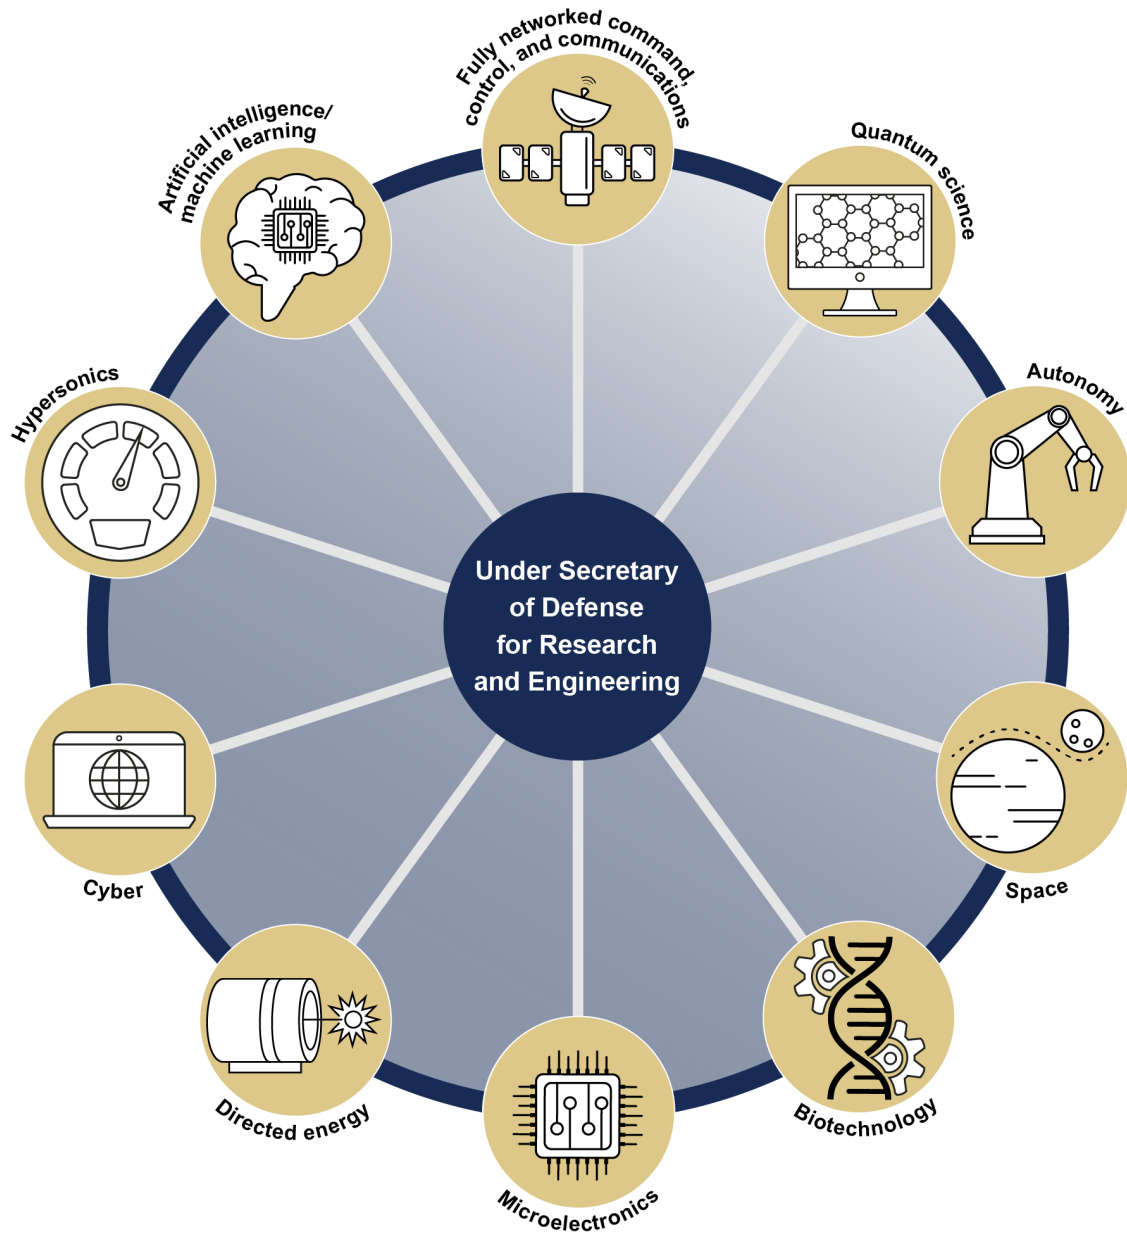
Fully networked command, control, and communications

Quantum science

Autonomy

Space

Biotechnology

Microelectronics

Directed energy

Cyber

Hypersonics

Artificial intelligence/ machine learning

Under Secretary of Defense for Research and Engineering